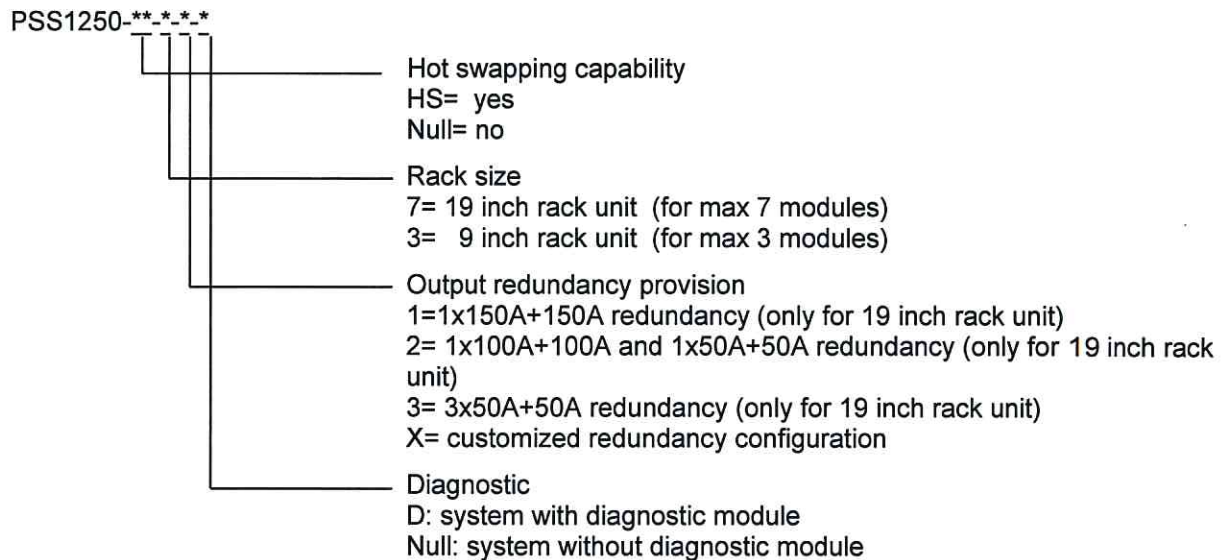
PSS1250-**-*-*-*

Hot swapping capability
HS= yes
Null= no

Rack size
7= 19 inch rack unit (for max 7 modules)
3= 9 inch rack unit (for max 3 modules)

Output redundancy provision
1=1x150A+150A redundancy (only for 19 inch rack unit)
2= 1x100A+100A and 1x50A+50A redundancy (only for 19 inch rack unit)
3= 3x50A+50A redundancy (only for 19 inch rack unit)
X= customized redundancy configuration

Diagnostic
D: system with diagnostic module
Null: system without diagnostic module